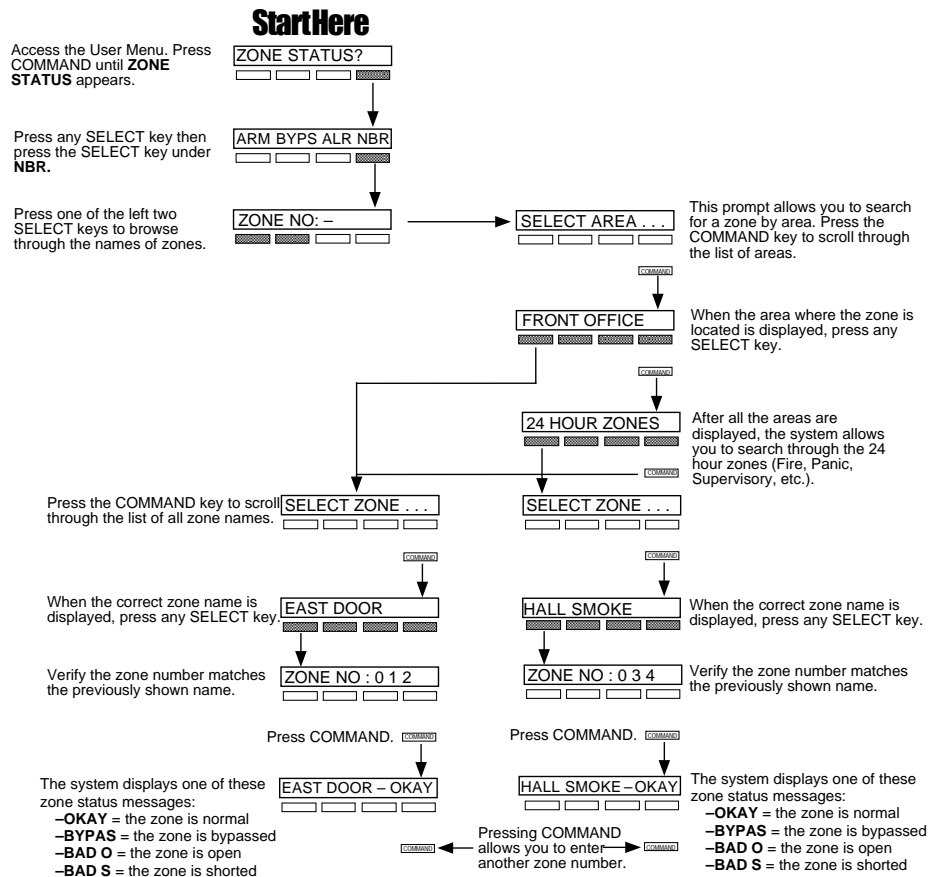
StartHere

Access the User Menu. Press COMMAND until **ZONE STATUS** appears.

ZONE STATUS?

Press any SELECT key then press the SELECT key under **NBR.**

ARM BYPS ALR NBR

Press one of the left two SELECT keys to browse through the names of zones.

ZONE NO: –

SELECT AREA . . .

This prompt allows you to search for a zone by area. Press the COMMAND key to scroll through the list of areas.

COMMAND

FRONT OFFICE

When the area where the zone is located is displayed, press any SELECT key.

COMMAND

24 HOUR ZONES

After all the areas are displayed, the system allows you to search through the 24 hour zones (Fire, Panic, Supervisory, etc.).

COMMAND

Press the COMMAND key to scroll through the list of all zone names.

SELECT ZONE . . .

SELECT ZONE . . .

COMMAND

COMMAND

When the correct zone name is displayed, press any SELECT key.

EAST DOOR

HALL SMOKE

When the correct zone name is displayed, press any SELECT key.

Verify the zone number matches the previously shown name.

ZONE NO : 0 1 2

ZONE NO : 0 3 4

Verify the zone number matches the previously shown name.

Press COMMAND. COMMAND

Press COMMAND. COMMAND

The system displays one of these zone status messages:
**–OKAY** = the zone is normal
**–BYPAS** = the zone is bypassed
**–BAD O** = the zone is open
**–BAD S** = the zone is shorted

EAST DOOR – OKAY

HALL SMOKE – OKAY

The system displays one of these zone status messages:
**–OKAY** = the zone is normal
**–BYPAS** = the zone is bypassed
**–BAD O** = the zone is open
**–BAD S** = the zone is shorted

COMMAND

Pressing COMMAND allows you to enter another zone number.

COMMAND